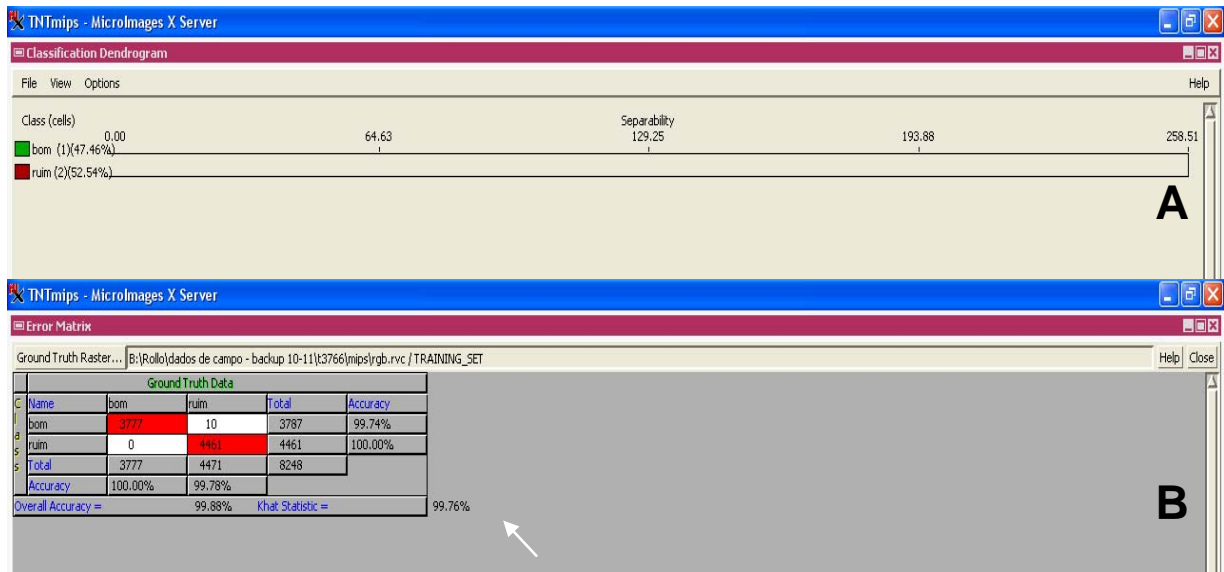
TNTmips - MicroImages X Server

Classification Dendrogram

File View Options Help

Class (cells)

Separability

0.00 64.63 129.25 193.88 258.51

bom (1)(47.46%)

ruim (2)(52.54%)

A

TNTmips - MicroImages X Server

Error Matrix

Ground Truth Raster... B:\Rollo\dados de campo - backup 10-11\t3766\mips\rgb.rvc / TRAINING_SET Help Close

| Class | Ground Truth Data | | | | |
|---|---|---|---|---|---|
| | Name | bom | ruim | Total | Accuracy |
| | bom | 3777 | 10 | 3787 | 99.74% |
| | ruim | 0 | 4461 | 4461 | 100.00% |
| | Total | 3777 | 4471 | 8248 | |
| | Accuracy | 100.00% | 99.78% | | |

Overall Accuracy = 99.88% Khat Statistic = 99.76%

B